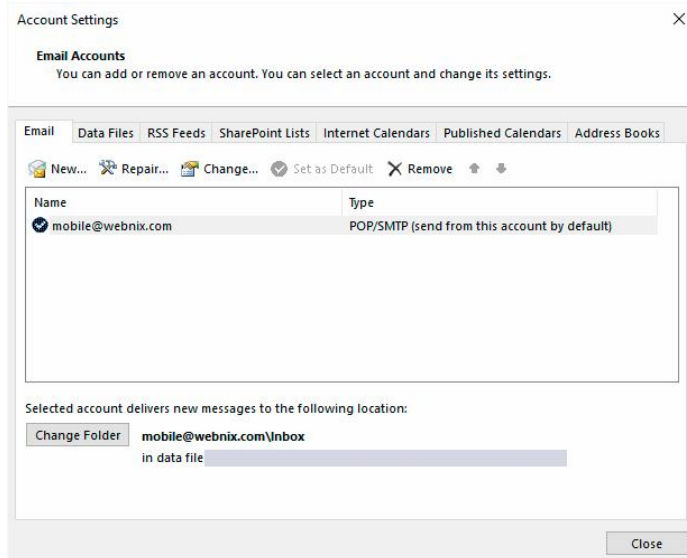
Account Settings

Email Accounts
You can add or remove an account. You can select an account and change its settings.

Email | Data Files | RSS Feeds | SharePoint Lists | Internet Calendars | Published Calendars | Address Books

New... Repair... Change... Set as Default Remove

| Name | Type |
|---|---|
| mobile@webnix.com | POP/SMTP (send from this account by default) |

Selected account delivers new messages to the following location:

Change Folder mobile@webnix.com\Inbox
in data file

Close